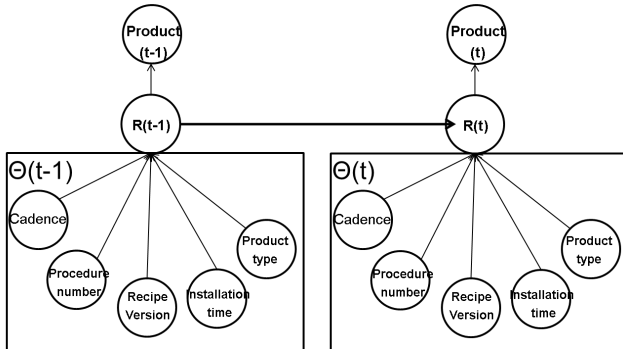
Product (t-1)

Product (t)

R(t-1)

R(t)

Θ(t-1)

Cadence

Procedure number

Recipe Version

Installation time

Product type

Θ(t)

Cadence

Procedure number

Recipe Version

Installation time

Product type